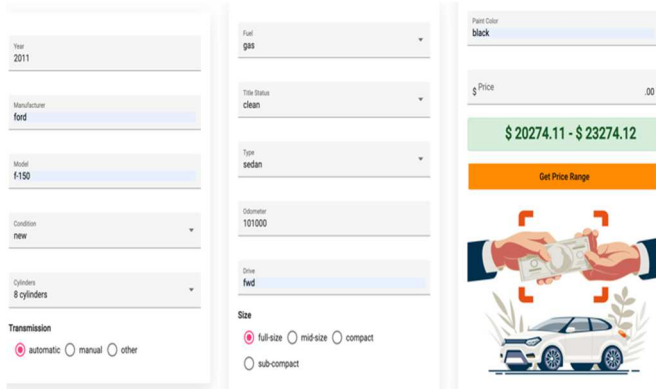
Year
2011

Manufacturer
ford

Model
f-150

Condition
new

Cylinders
8 cylinders

Transmission

automatic manual other

Fuel
gas

Title Status
clean

Type
sedan

Odometer
101000

Drive
fwd

Size

full-size mid-size compact

sub-compact

Paint Color
black

$ Price .00

$ 20274.11 - $ 23274.12

Get Price Range